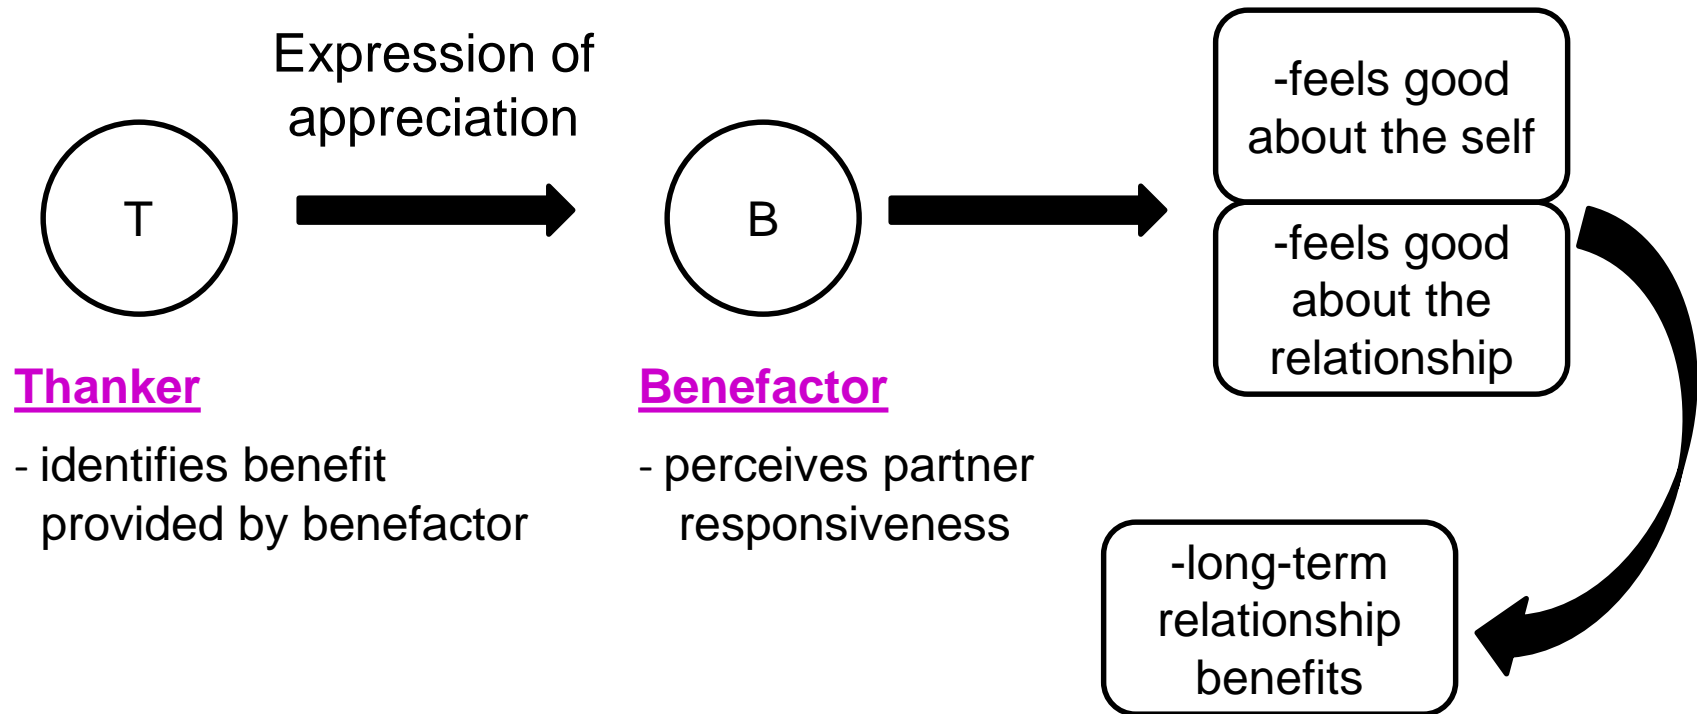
Expression of appreciation

T

B

-feels good about the self

-feels good about the relationship

Thanker

- identifies benefit provided by benefactor

Benefactor

- perceives partner responsiveness

-long-term relationship benefits